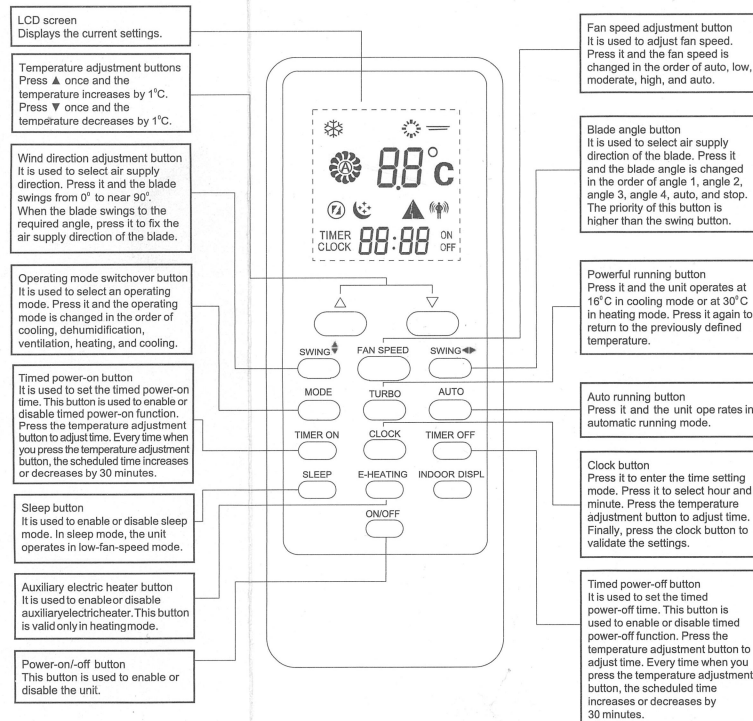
LCD screen
Displays the current settings.

Temperature adjustment buttons
Press ▲ once and the temperature increases by 1°C.
Press ▼ once and the temperature decreases by 1°C.

Wind direction adjustment button
It is used to select air supply direction. Press it and the blade swings from 0° to near 90°. When the blade swings to the required angle, press it to fix the air supply direction of the blade.

Operating mode switchover button
It is used to select an operating mode. Press it and the operating mode is changed in the order of cooling, dehumidification, ventilation, heating, and cooling.

Timed power-on button
It is used to set the timed power-on time. This button is used to enable or disable timed power-on function. Press the temperature adjustment button to adjust time. Every time when you press the temperature adjustment button, the scheduled time increases or decreases by 30 minutes.

Sleep button
It is used to enable or disable sleep mode. In sleep mode, the unit operates in low-fan-speed mode.

Auxiliary electric heater button
It is used to enable or disable auxiliaryelectricheater. This button is valid only in heatingmode.

Power-on/-off button
This button is used to enable or disable the unit.

88°C
TIMER CLOCK 88:88 ON OFF

△ ▽
SWING FAN SPEED SWING
MODE TURBO AUTO
TIMER ON CLOCK TIMER OFF
SLEEP E-HEATING INDOOR DISPL
ON/OFF

Fan speed adjustment button
It is used to adjust fan speed. Press it and the fan speed is changed in the order of auto, low, moderate, high, and auto.

Blade angle button
It is used to select air supply direction of the blade. Press it and the blade angle is changed in the order of angle 1, angle 2, angle 3, angle 4, auto, and stop. The priority of this button is higher than the swing button.

Powerful running button
Press it and the unit operates at 16°C in cooling mode or at 30°C in heating mode. Press it again to return to the previously defined temperature.

Auto running button
Press it and the unit ope rates in automatic running mode.

Clock button
Press it to enter the time setting mode. Press it to select hour and minute. Press the temperature adjustment button to adjust time. Finally, press the clock button to validate the settings.

Timed power-off button
It is used to set the timed power-off time. This button is used to enable or disable timed power-off function. Press the temperature adjustment button to adjust time. Every time when you press the temperature adjustment button, the scheduled time increases or decreases by 30 minutes.